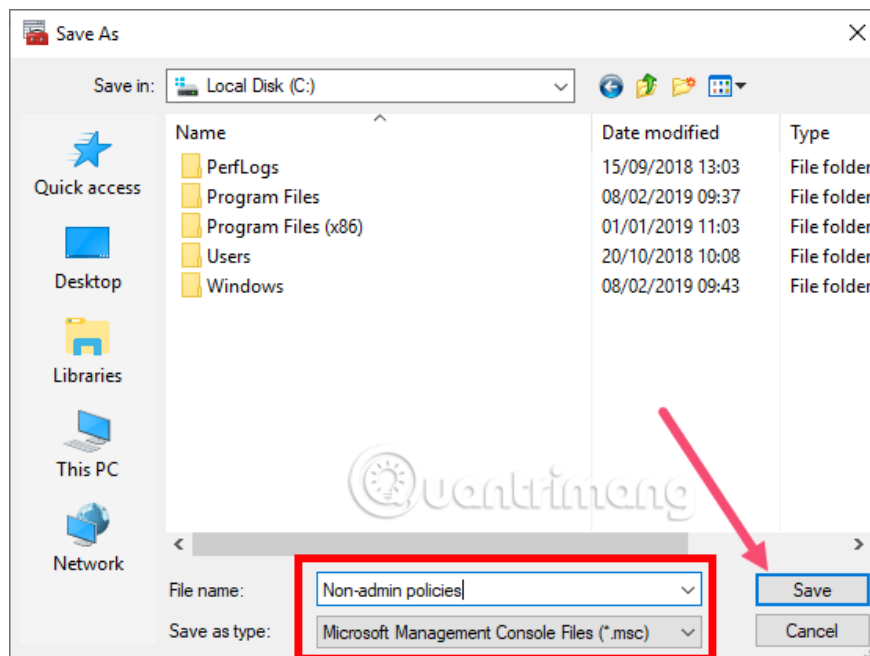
Save As

Save in: Local Disk (C:)

Quick access
Desktop
Libraries
This PC
Network

| Name | Date modified | Type |
|---|---|---|
| PerfLogs | 15/09/2018 13:03 | File folder |
| Program Files | 08/02/2019 09:37 | File folder |
| Program Files (x86) | 01/01/2019 11:03 | File folder |
| Users | 20/10/2018 10:08 | File folder |
| Windows | 08/02/2019 09:43 | File folder |

Quantrimang

File name: Non-admin policies
Save as type: Microsoft Management Console Files (*.msc)

Save
Cancel